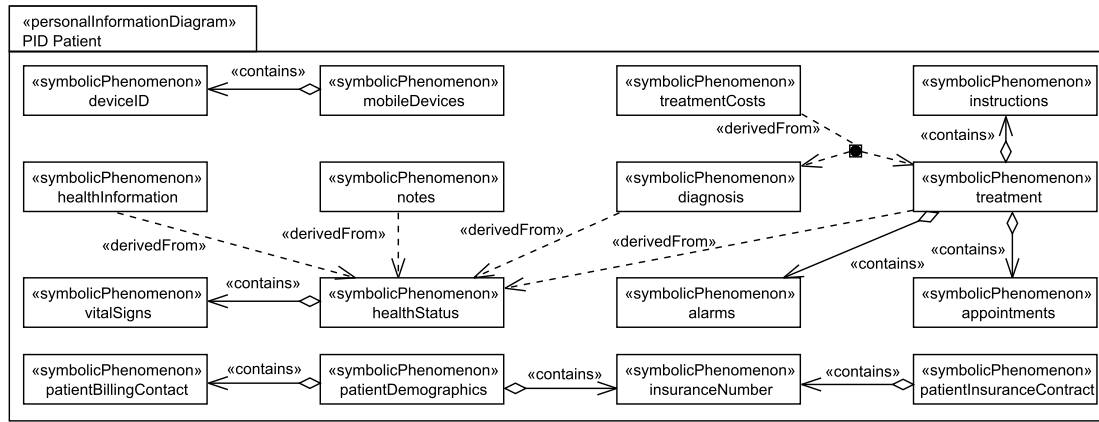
«personalInformationDiagram»
PID Patient

«symbolicPhenomenon»
deviceID

«contains»

«symbolicPhenomenon»
mobileDevices

«symbolicPhenomenon»
treatmentCosts

«symbolicPhenomenon»
instructions

«derivedFrom»

«contains»

«symbolicPhenomenon»
healthInformation

«symbolicPhenomenon»
notes

«symbolicPhenomenon»
diagnosis

«symbolicPhenomenon»
treatment

«derivedFrom»

«derivedFrom»

«derivedFrom»

«derivedFrom»

«contains»

«contains»

«contains»

«symbolicPhenomenon»
vitalSigns

«symbolicPhenomenon»
healthStatus

«symbolicPhenomenon»
alarms

«symbolicPhenomenon»
appointments

«symbolicPhenomenon»
patientBillingContact

«contains»

«symbolicPhenomenon»
patientDemographics

«contains»

«symbolicPhenomenon»
insuranceNumber

«contains»

«symbolicPhenomenon»
patientInsuranceContract